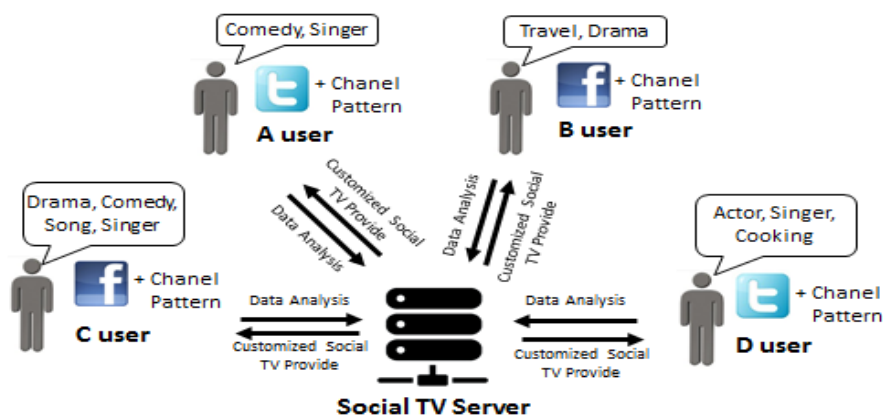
Comedy, Singer

+ Chanel Pattern

A user

Travel, Drama

+ Chanel Pattern

B user

Drama, Comedy, Song, Singer

+ Chanel Pattern

C user

Actor, Singer, Cooking

+ Chanel Pattern

D user

Customized Social TV Provide

Data Analysis

Data Analysis

Customized Social TV Provide

Data Analysis

Customized Social TV Provide

Data Analysis

Customized Social TV Provide

Social TV Server